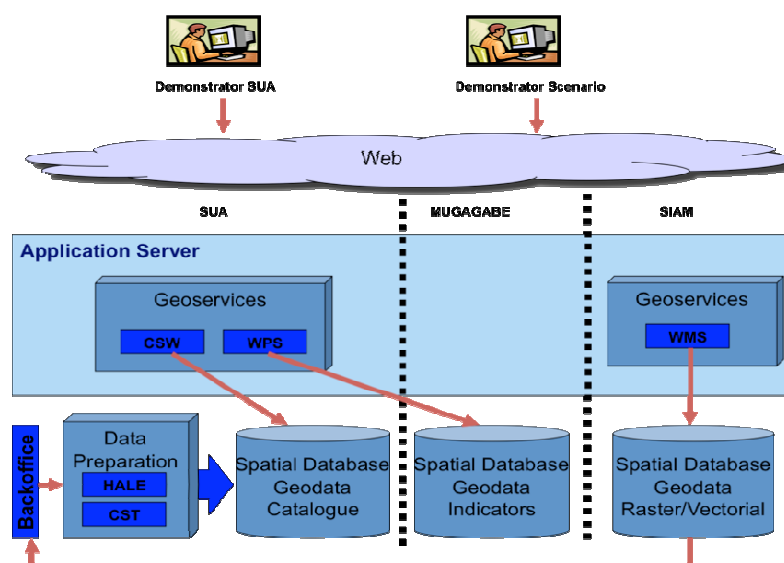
Demonstrator SUA

Demonstrator Scenario

Web

SUA

MUGAGABE

SIAM

Application Server

Geoservices

CSW

WPS

Geoservices

WMS

Backoffice

Data Preparation

HALE

CST

Spatial Database Geodata Catalogue

Spatial Database Geodata Indicators

Spatial Database Geodata Raster/Vectorial